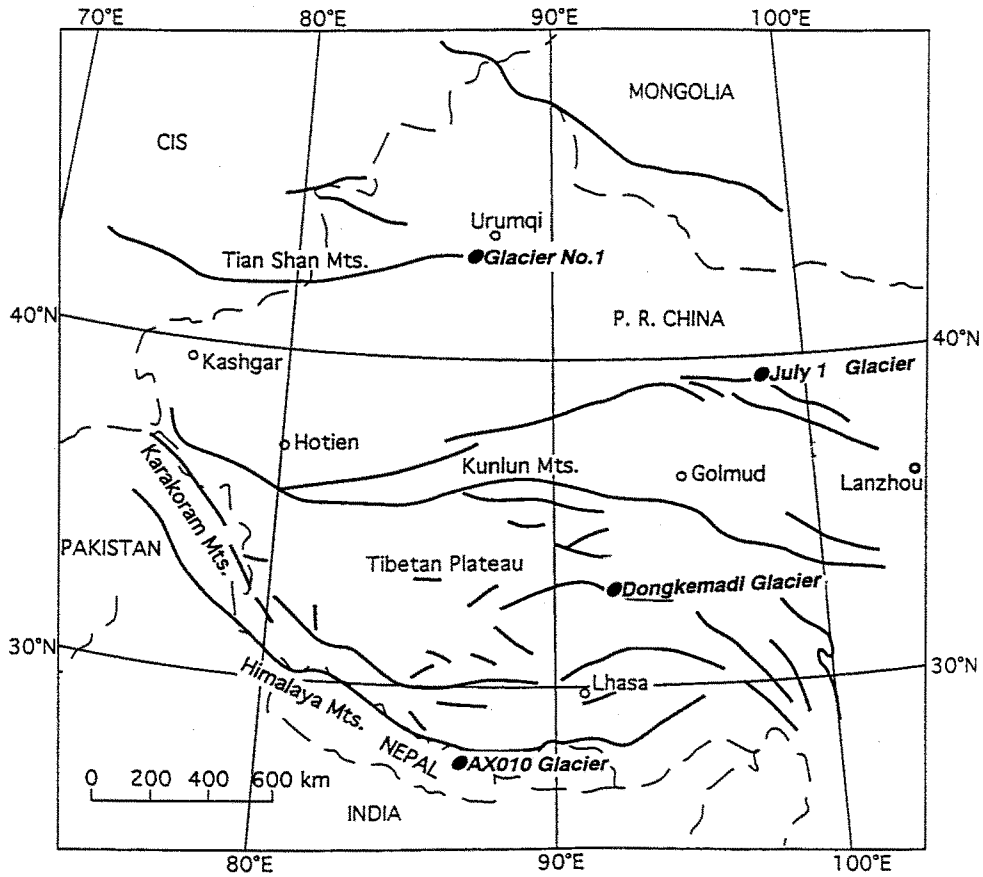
70°E
80°E
90°E
100°E
MONGOLIA
CIS
Urumqi
Tian Shan Mts.
Glacier No.1
40°N
P. R. CHINA
40°N
Kashgar
July 1 Glacier
Hotien
Kunlun Mts.
Golmud
Lanzhou
Karakoram Mts.
PAKISTAN
Tibetan Plateau
Dongkemadi Glacier
30°N
30°N
Lhasa
Himalaya Mts.
NEPAL
AX010 Glacier
0 200 400 600 km
INDIA
80°E
90°E
100°E